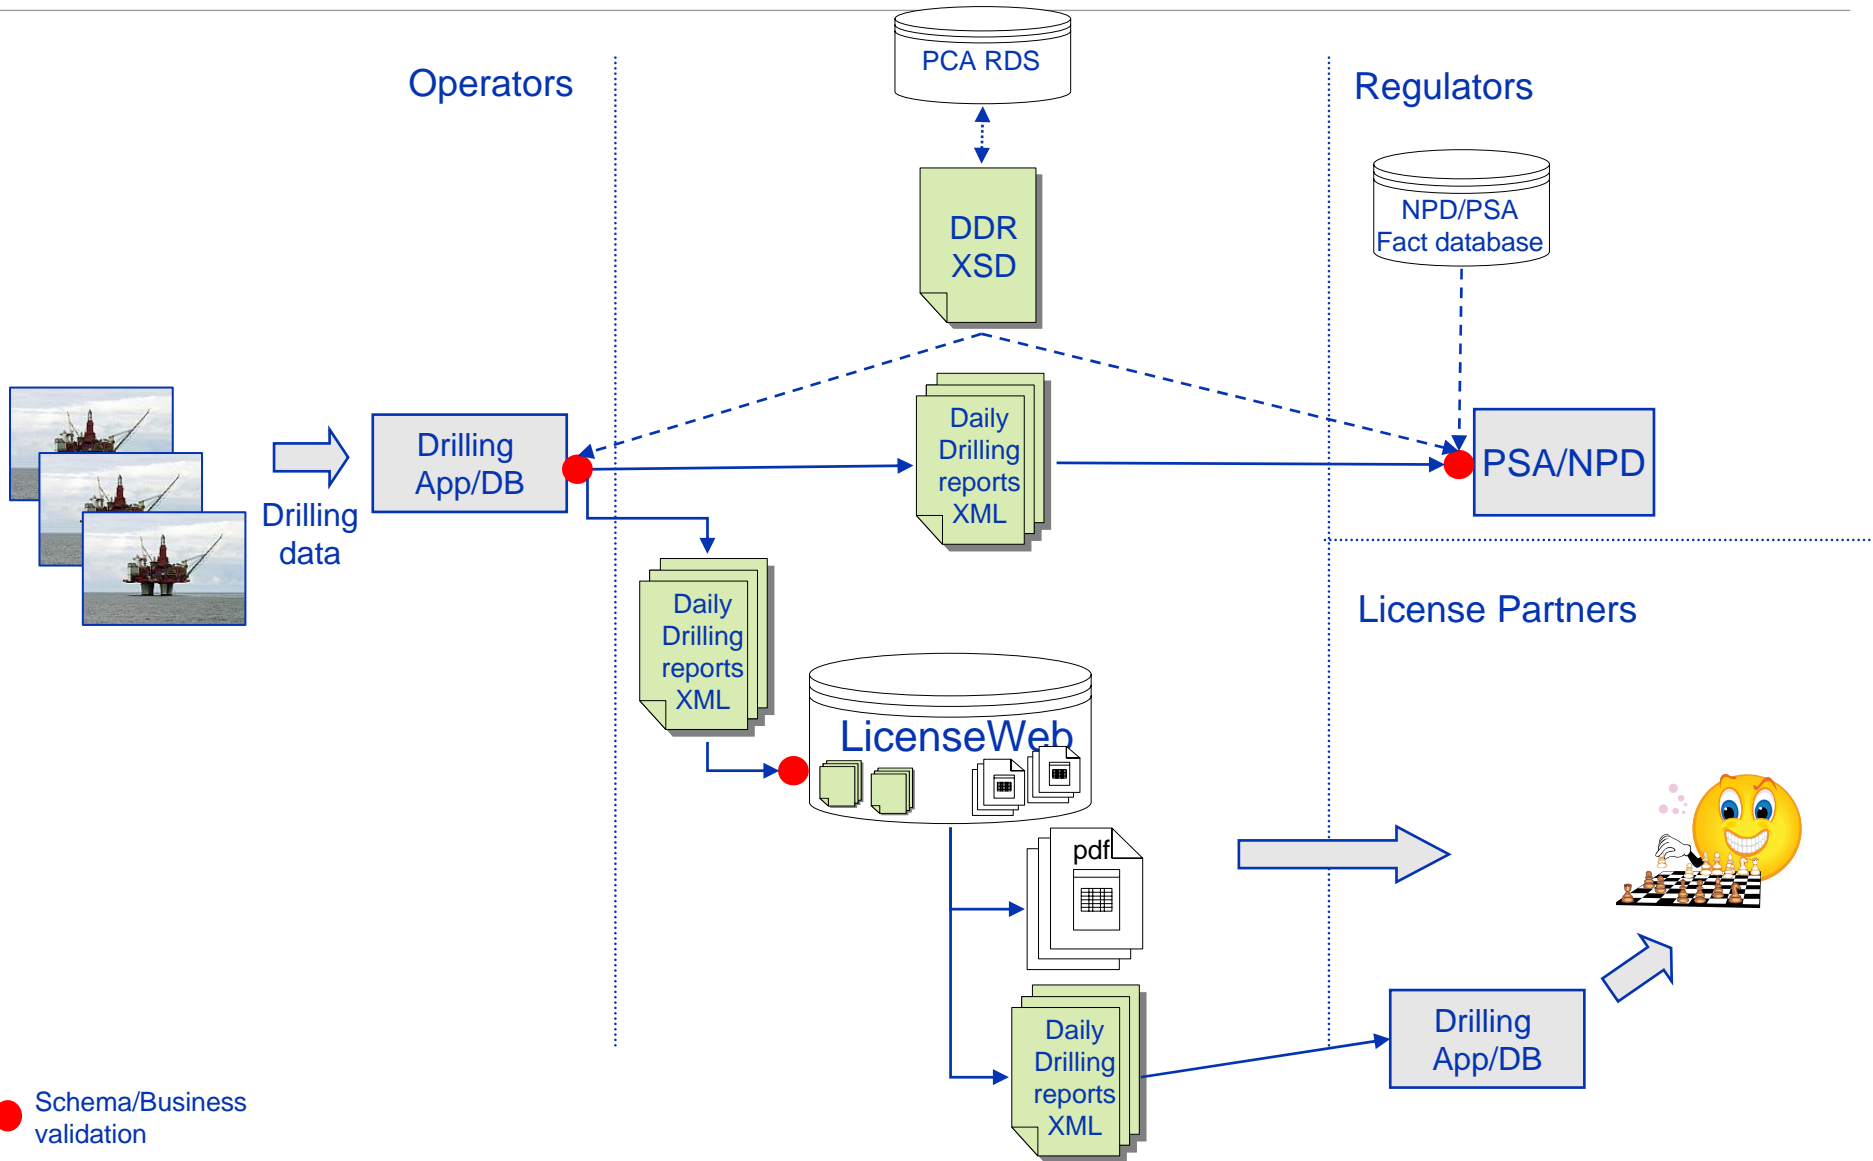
PCA RDS

Operators

Regulators

DDR XSD

NPD/PSA Fact database

Drilling data

Drilling App/DB

Daily Drilling reports XML

PSA/NPD

License Partners

Daily Drilling reports XML

LicenseWeb

pdf

Daily Drilling reports XML

Drilling App/DB

Schema/Business validation